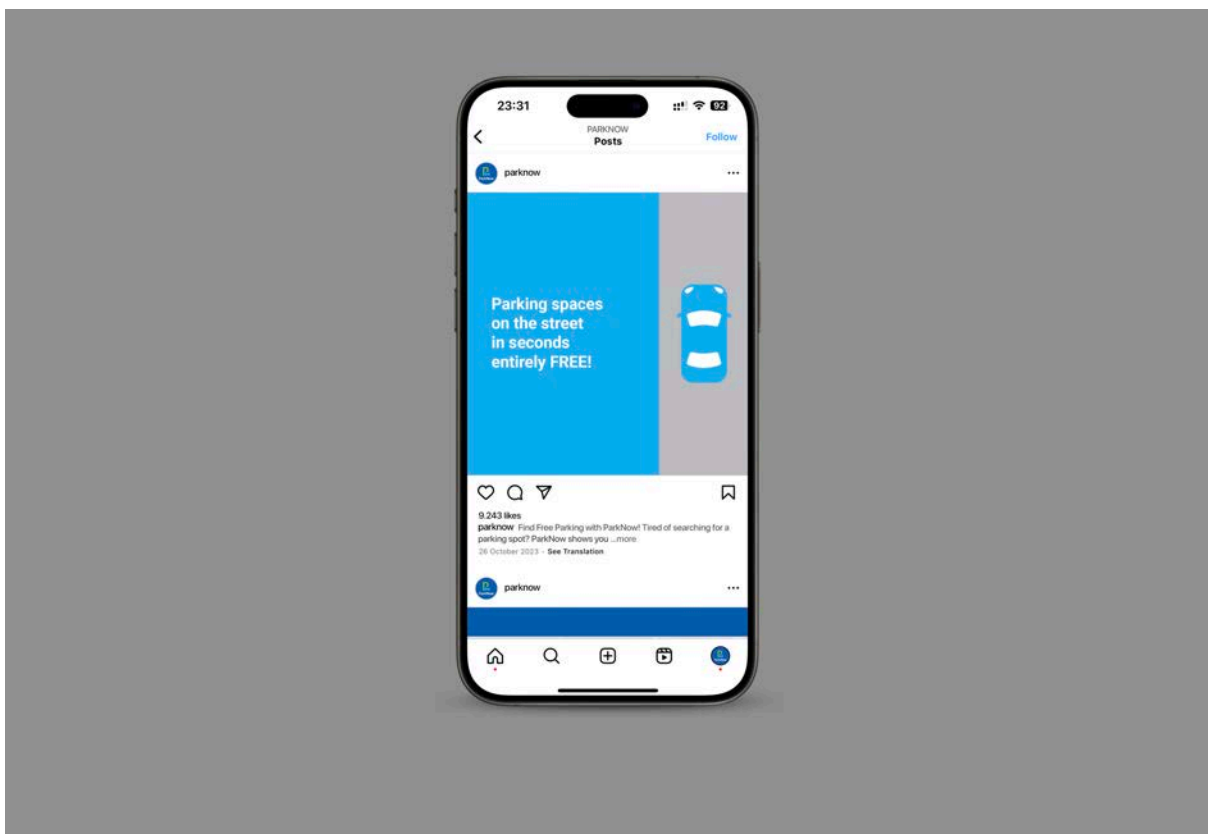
23:31

92

PARKNOW
Posts

Follow

parknow

Parking spaces on the street in seconds entirely FREE!

9.243 likes
parknow Find Free Parking with ParkNow! Tired of searching for a parking spot? ParkNow shows you ...more
26 October 2023 · See Translation

parknow